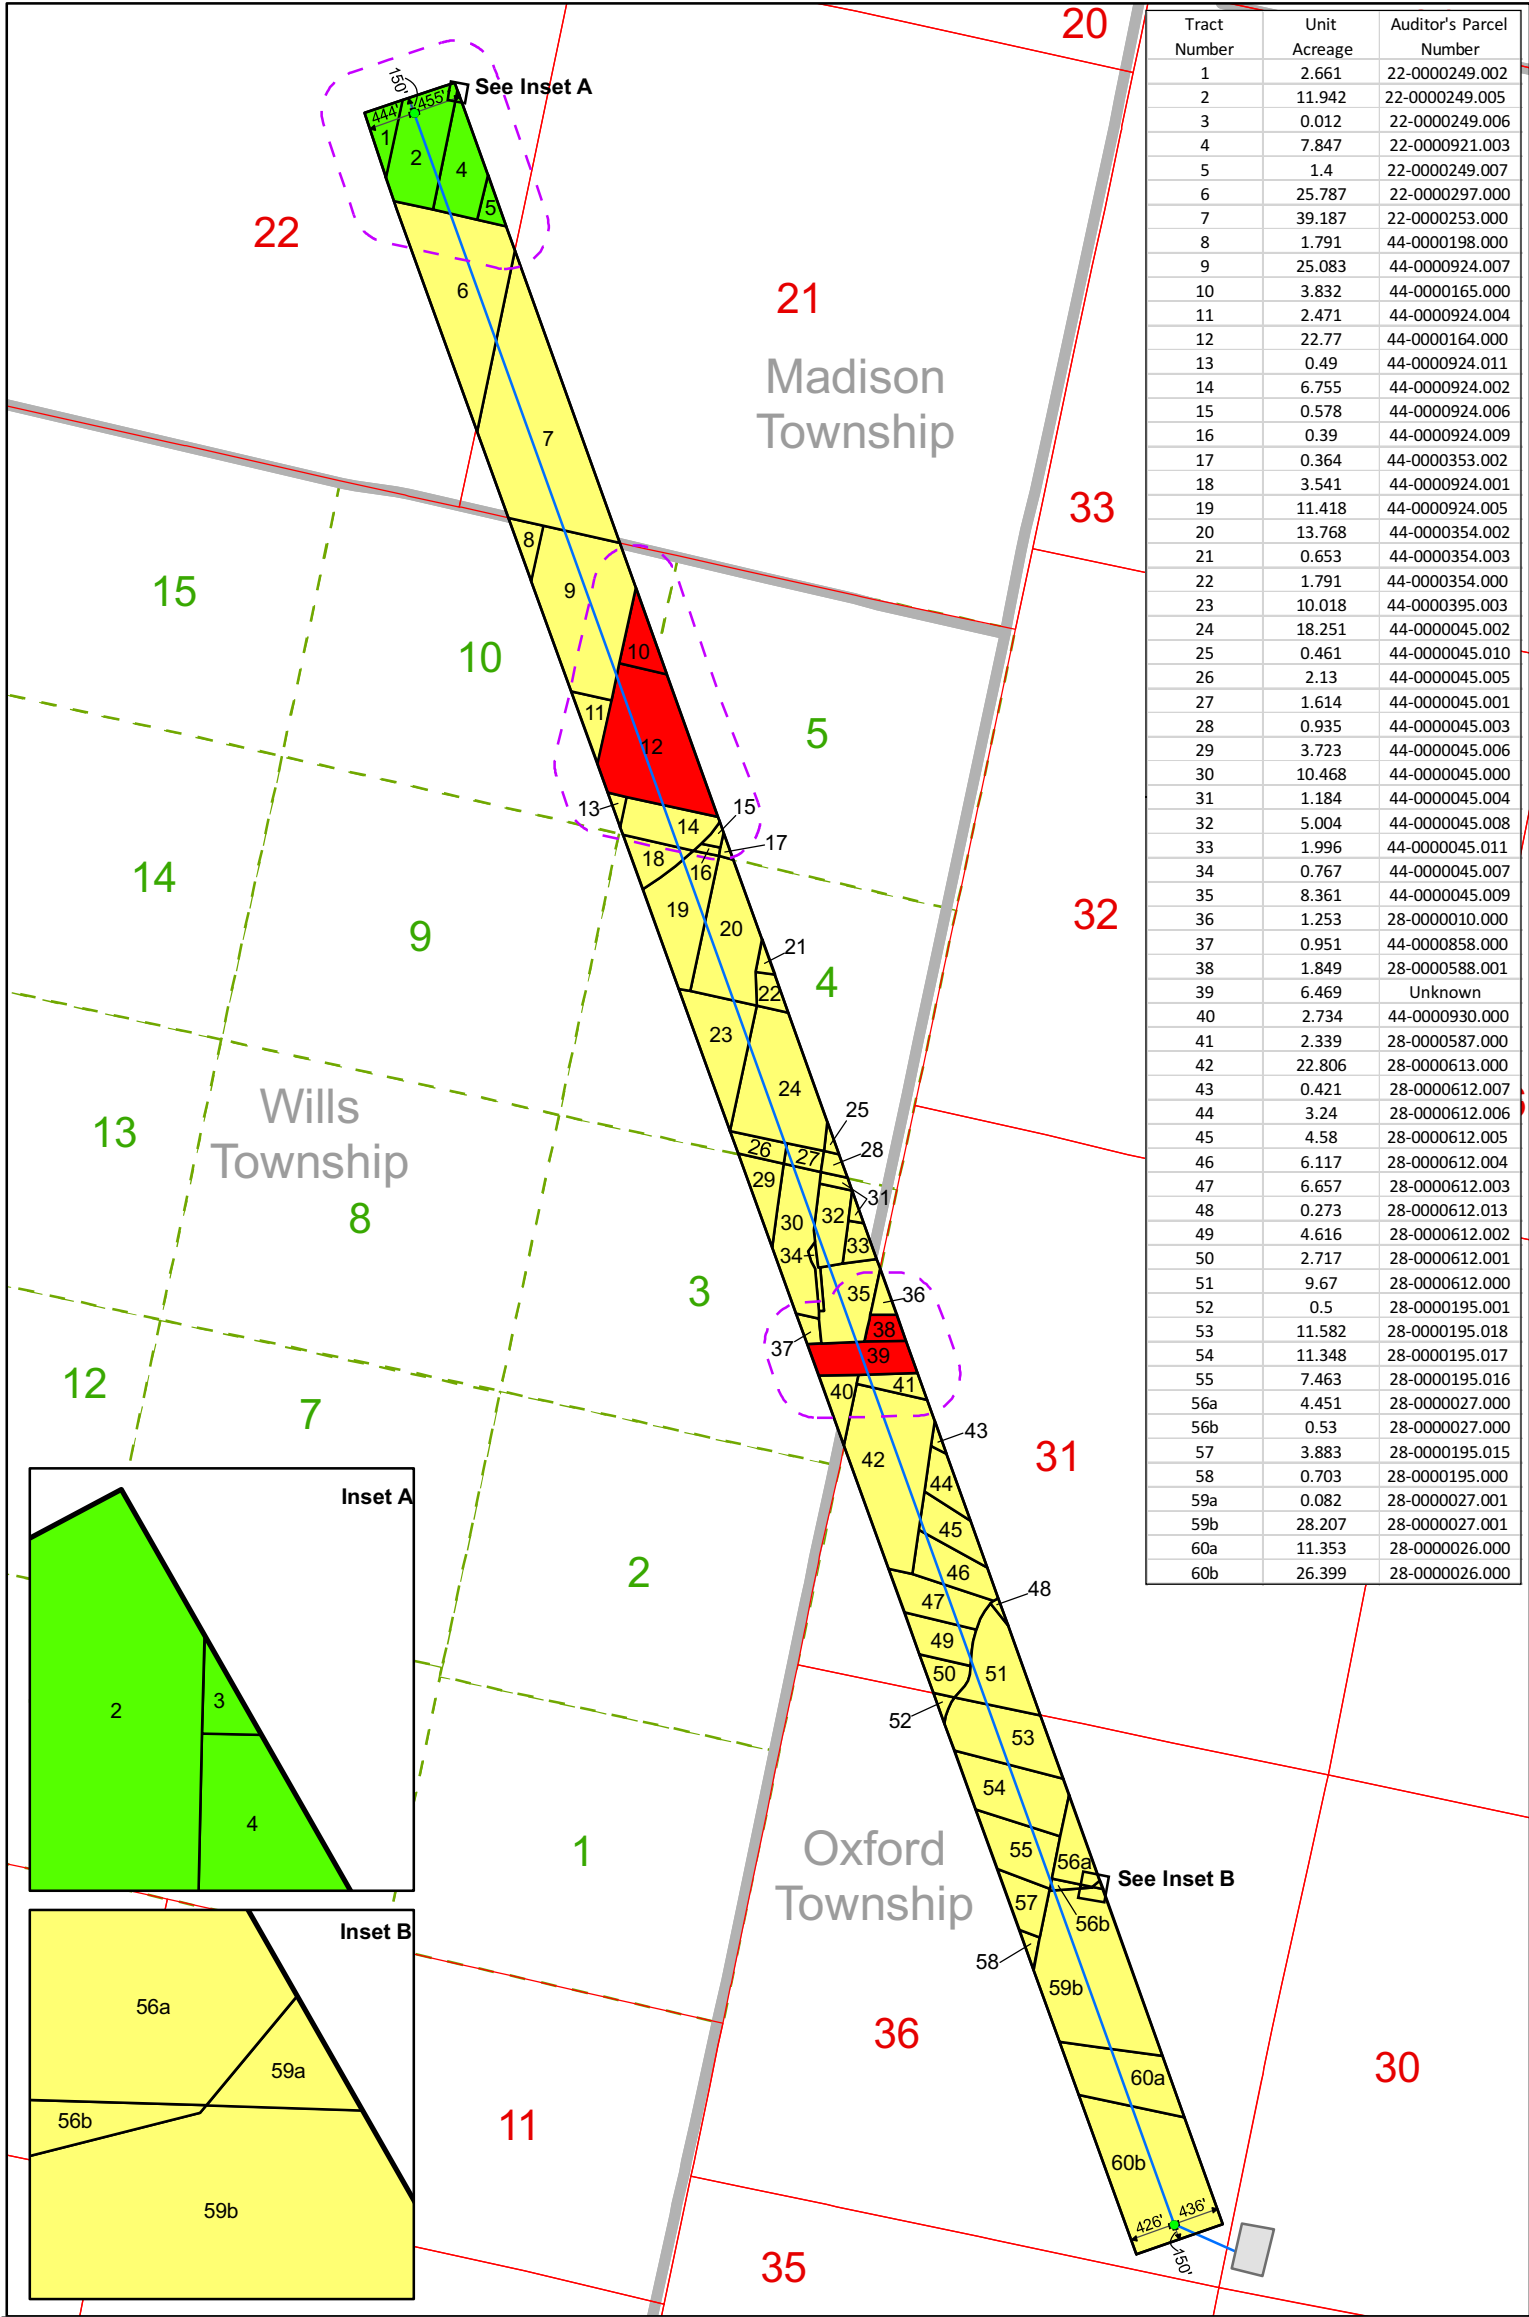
| Tract Number | Unit Acreage | Auditor's Parcel Number |
|---|---|---|
| 1 | 2.661 | 22-0000249.002 |
| 2 | 11.942 | 22-0000249.005 |
| 3 | 0.012 | 22-0000249.006 |
| 4 | 7.847 | 22-0000921.003 |
| 5 | 1.4 | 22-0000249.007 |
| 6 | 25.787 | 22-0000297.000 |
| 7 | 39.187 | 22-0000253.000 |
| 8 | 1.791 | 44-0000198.000 |
| 9 | 25.083 | 44-0000924.007 |
| 10 | 3.832 | 44-0000165.000 |
| 11 | 2.471 | 44-0000924.004 |
| 12 | 22.77 | 44-0000164.000 |
| 13 | 0.49 | 44-0000924.011 |
| 14 | 6.755 | 44-0000924.002 |
| 15 | 0.578 | 44-0000924.006 |
| 16 | 0.39 | 44-0000924.009 |
| 17 | 0.364 | 44-0000353.002 |
| 18 | 3.541 | 44-0000924.001 |
| 19 | 11.418 | 44-0000924.005 |
| 20 | 13.768 | 44-0000354.002 |
| 21 | 0.653 | 44-0000354.003 |
| 22 | 1.791 | 44-0000354.000 |
| 23 | 10.018 | 44-0000395.003 |
| 24 | 18.251 | 44-0000045.002 |
| 25 | 0.461 | 44-0000045.010 |
| 26 | 2.13 | 44-0000045.005 |
| 27 | 1.614 | 44-0000045.001 |
| 28 | 0.935 | 44-0000045.003 |
| 29 | 3.723 | 44-0000045.006 |
| 30 | 10.468 | 44-0000045.000 |
| 31 | 1.184 | 44-0000045.004 |
| 32 | 5.004 | 44-0000045.008 |
| 33 | 1.996 | 44-0000045.011 |
| 34 | 0.767 | 44-0000045.007 |
| 35 | 8.361 | 44-0000045.009 |
| 36 | 1.253 | 28-0000010.000 |
| 37 | 0.951 | 44-0000858.000 |
| 38 | 1.849 | 28-0000588.001 |
| 39 | 6.469 | Unknown |
| 40 | 2.734 | 44-0000930.000 |
| 41 | 2.339 | 28-0000587.000 |
| 42 | 22.806 | 28-0000613.000 |
| 43 | 0.421 | 28-0000612.007 |
| 44 | 3.24 | 28-0000612.006 |
| 45 | 4.58 | 28-0000612.005 |
| 46 | 6.117 | 28-0000612.004 |
| 47 | 6.657 | 28-0000612.003 |
| 48 | 0.273 | 28-0000612.013 |
| 49 | 4.616 | 28-0000612.002 |
| 50 | 2.717 | 28-0000612.001 |
| 51 | 9.67 | 28-0000612.000 |
| 52 | 0.5 | 28-0000195.001 |
| 53 | 11.582 | 28-0000195.018 |
| 54 | 11.348 | 28-0000195.017 |
| 55 | 7.463 | 28-0000195.016 |
| 56a | 4.451 | 28-0000027.000 |
| 56b | 0.53 | 28-0000027.000 |
| 57 | 3.883 | 28-0000195.015 |
| 58 | 0.703 | 28-0000195.000 |
| 59a | 0.082 | 28-0000027.001 |
| 59b | 28.207 | 28-0000027.001 |
| 60a | 11.353 | 28-0000026.000 |
| 60b | 26.399 | 28-0000026.000 |

See Inset A
150' 444' 455'
1 2 3 4 5 6 7 8 9 10 11 12 13 14 15 16 17 18 19 20 21 22 23 24 25 26 27 28 29 30 31 32 33 34 35 36 37 38 39 40 41 42 43 44 45 46 47 48 49 50 51 52 53 54 55 56a 56b 57 58 59b 60a 60b
See Inset B
426' 436' 150'

20 22 21 33 32 31 36 35 30 11
Madison Township
Wills Township
Oxford Township
15 10 5 14 9 4 13 8 3 12 7 2 1

Inset A
2 3 4

Inset B
56a 59a 56b 59b